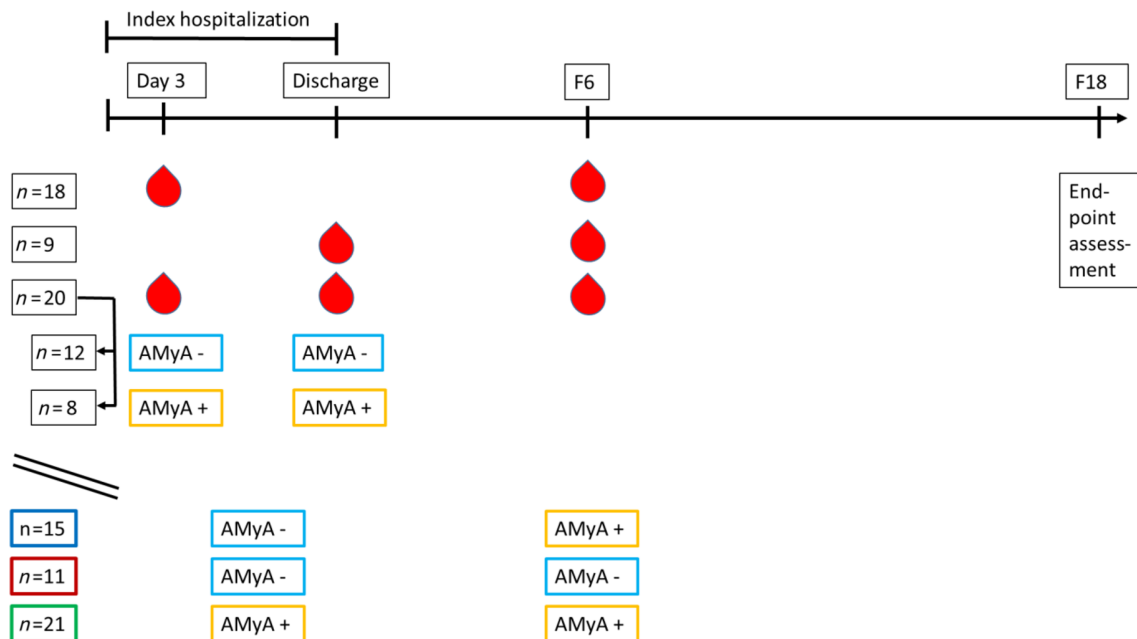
Index hospitalization

Day 3

Discharge

F6

F18

$n=18$

$n=9$

$n=20$

End-point assessment

$n=12$

AMyA -

AMyA -

$n=8$

AMyA +

AMyA +

n=15

AMyA -

AMyA +

$n=11$

AMyA -

AMyA -

$n=21$

AMyA +

AMyA +